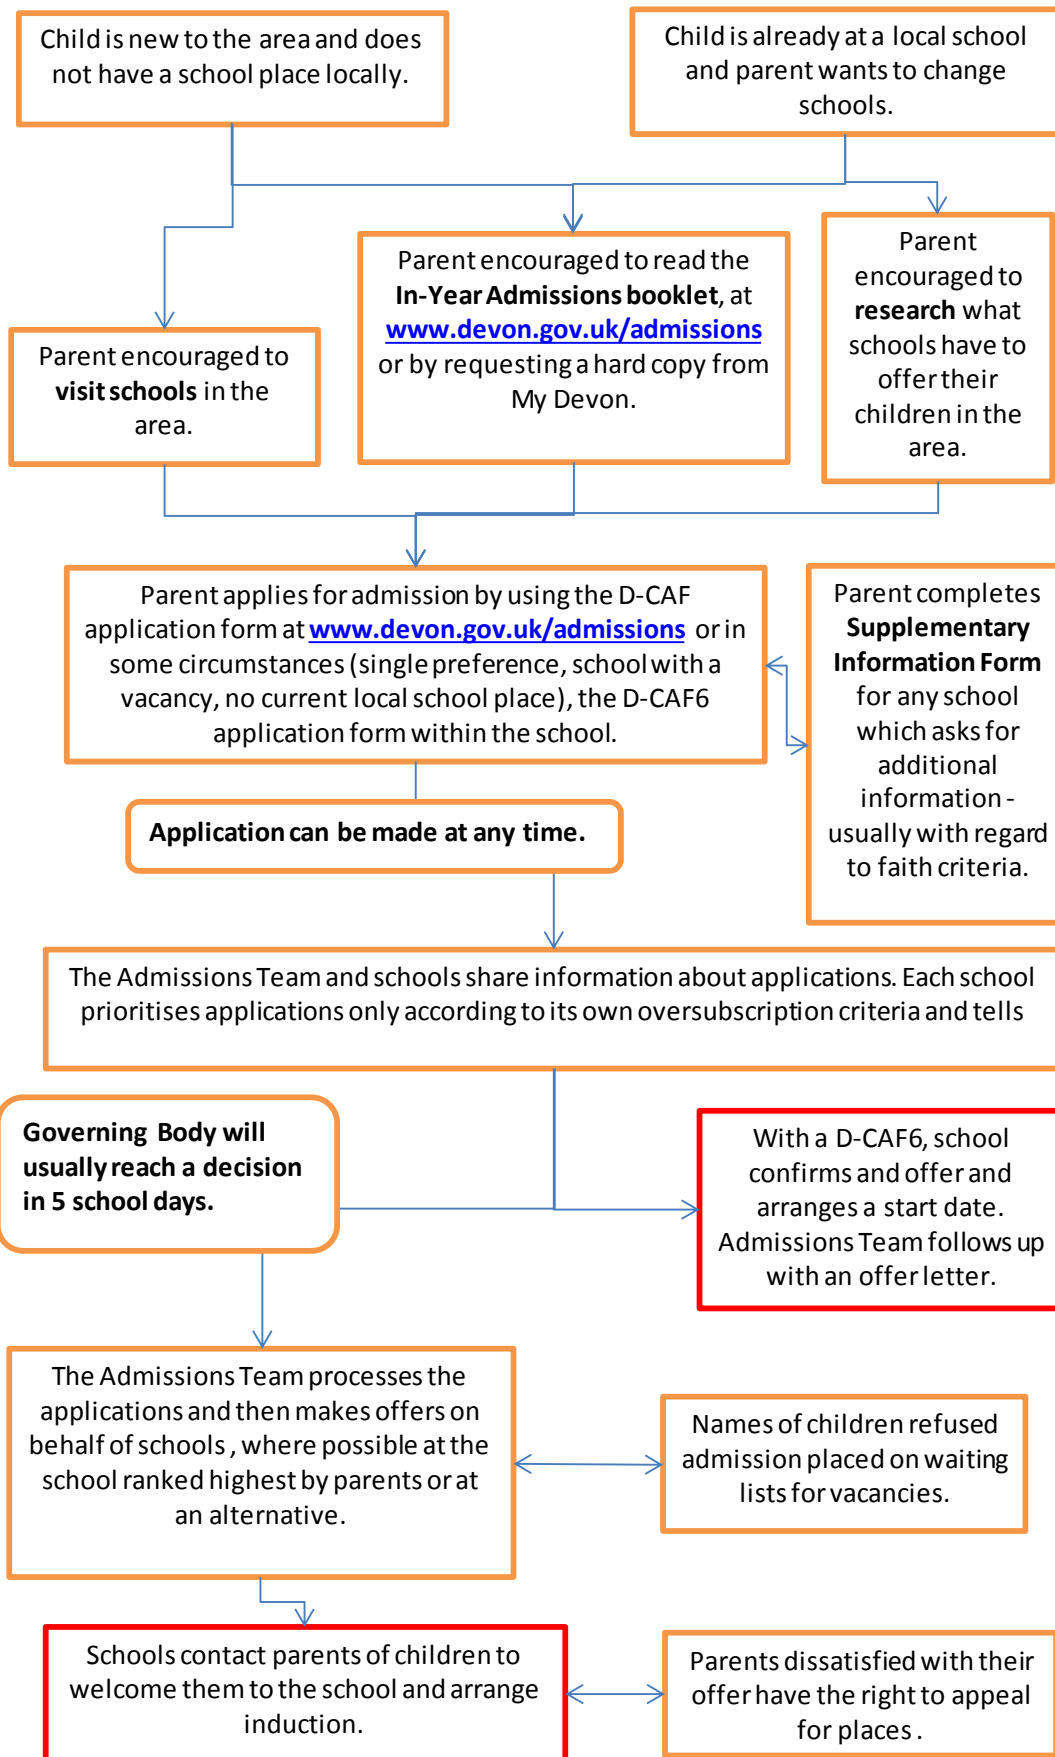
Child is new to the area and does not have a school place locally.

Child is already at a local school and parent wants to change schools.

Parent encouraged to **visit schools** in the area.

Parent encouraged to read the **In-Year Admissions booklet**, at www.devon.gov.uk/admissions or by requesting a hard copy from My Devon.

Parent encouraged to **research** what schools have to offer their children in the area.

Parent applies for admission by using the D-CAF application form at www.devon.gov.uk/admissions or in some circumstances (single preference, school with a vacancy, no current local school place), the D-CAF6 application form within the school.

Parent completes **Supplementary Information Form** for any school which asks for additional information - usually with regard to faith criteria.

**Application can be made at any time.**

The Admissions Team and schools share information about applications. Each school prioritises applications only according to its own oversubscription criteria and tells

**Governing Body will usually reach a decision in 5 school days.**

With a D-CAF6, school confirms and offer and arranges a start date. Admissions Team follows up with an offer letter.

The Admissions Team processes the applications and then makes offers on behalf of schools, where possible at the school ranked highest by parents or at an alternative.

Names of children refused admission placed on waiting lists for vacancies.

Schools contact parents of children to welcome them to the school and arrange induction.

Parents dissatisfied with their offer have the right to appeal for places.